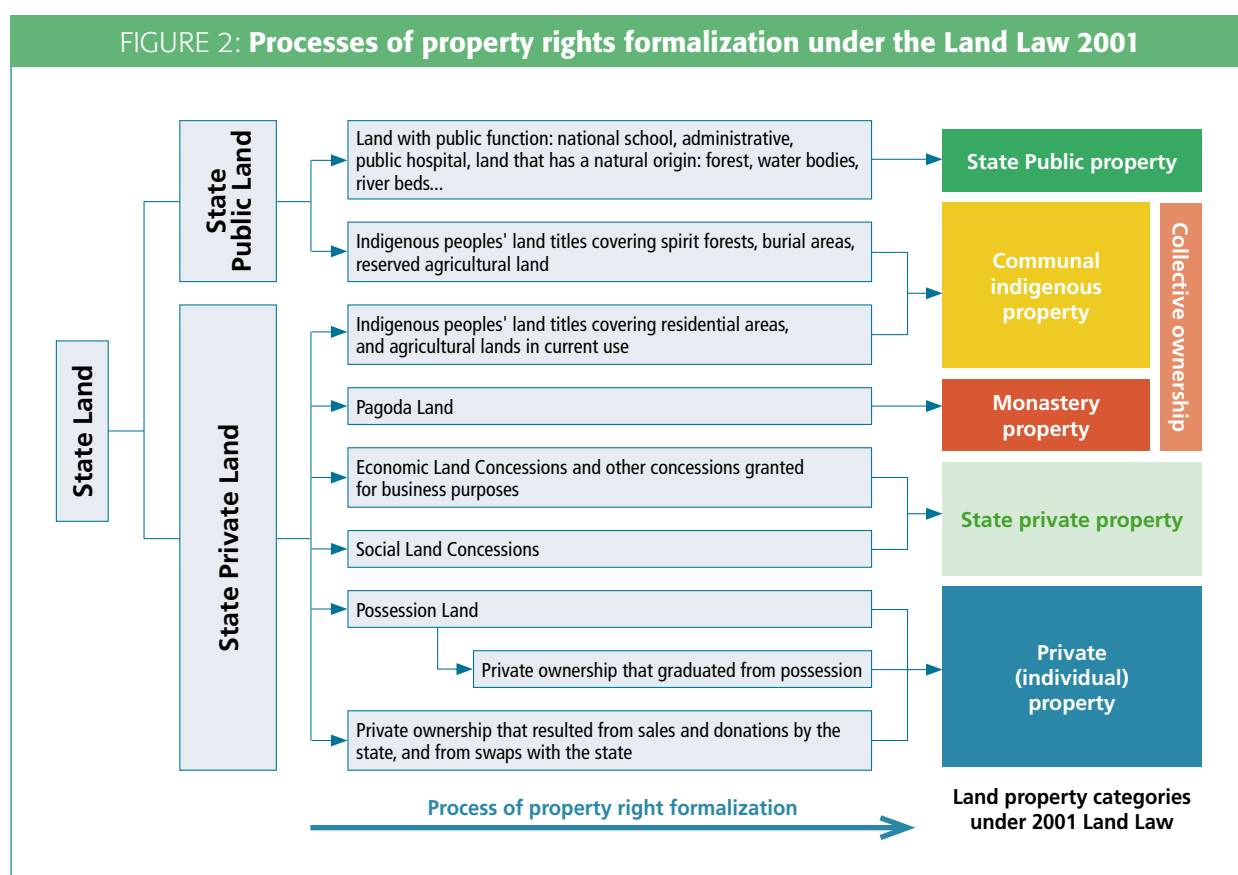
FIGURE 2: Processes of property rights formalization under the Land Law 2001

State Land

State Public Land

State Private Land

Land with public function: national school, administrative, public hospital, land that has a natural origin: forest, water bodies, river beds...

Indigenous peoples' land titles covering spirit forests, burial areas, reserved agricultural land

Indigenous peoples' land titles covering residential areas, and agricultural lands in current use

Pagoda Land

Economic Land Concessions and other concessions granted for business purposes

Social Land Concessions

Possession Land

Private ownership that graduated from possession

Private ownership that resulted from sales and donations by the state, and from swaps with the state

State Public property

Communal indigenous property

Monastery property

Collective ownership

State private property

Private (individual) property

Process of property right formalization

Land property categories under 2001 Land Law